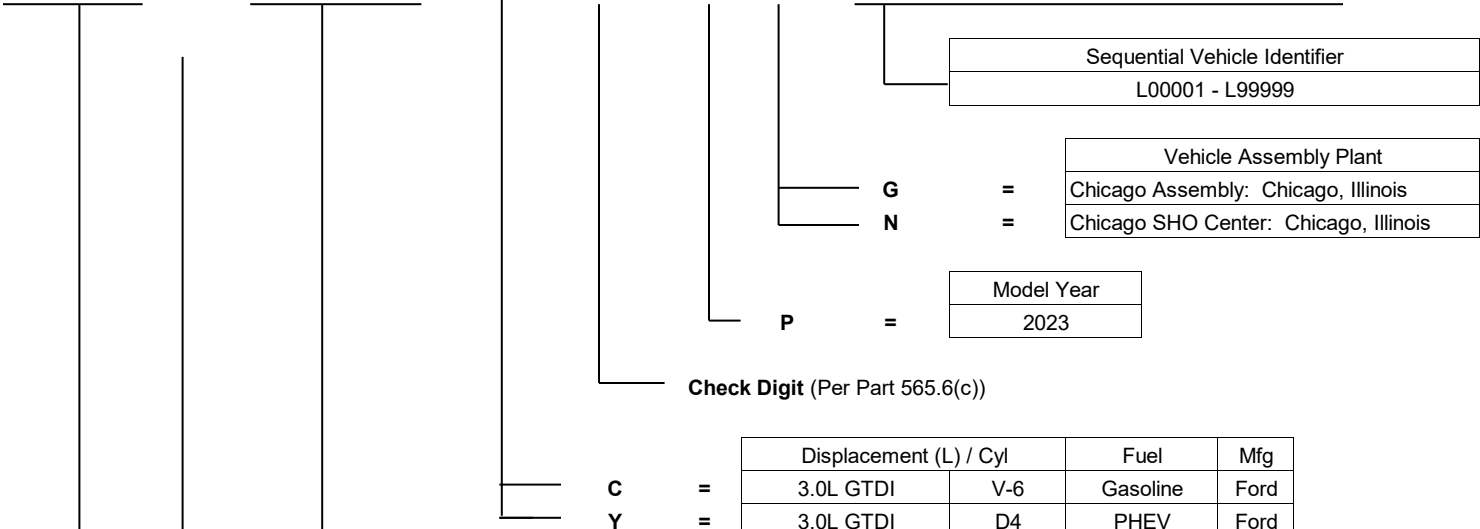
| Sequential Vehicle Identifier |
|---|
| L00001 - L99999 |

| | | Vehicle Assembly Plant |
|---|---|---|
| **G** | **=** | Chicago Assembly: Chicago, Illinois |
| **N** | **=** | Chicago SHO Center: Chicago, Illinois |

| | | Model Year |
|---|---|---|
| **P** | **=** | 2023 |

**Check Digit** (Per Part 565.6(c))

| | | Displacement (L) / Cyl | | Fuel | Mfg |
|---|---|---|---|---|---|
| **C** | **=** | 3.0L GTDI | V-6 | Gasoline | Ford |
| **Y** | **=** | 3.0L GTDI | D4 | PHEV | Ford |